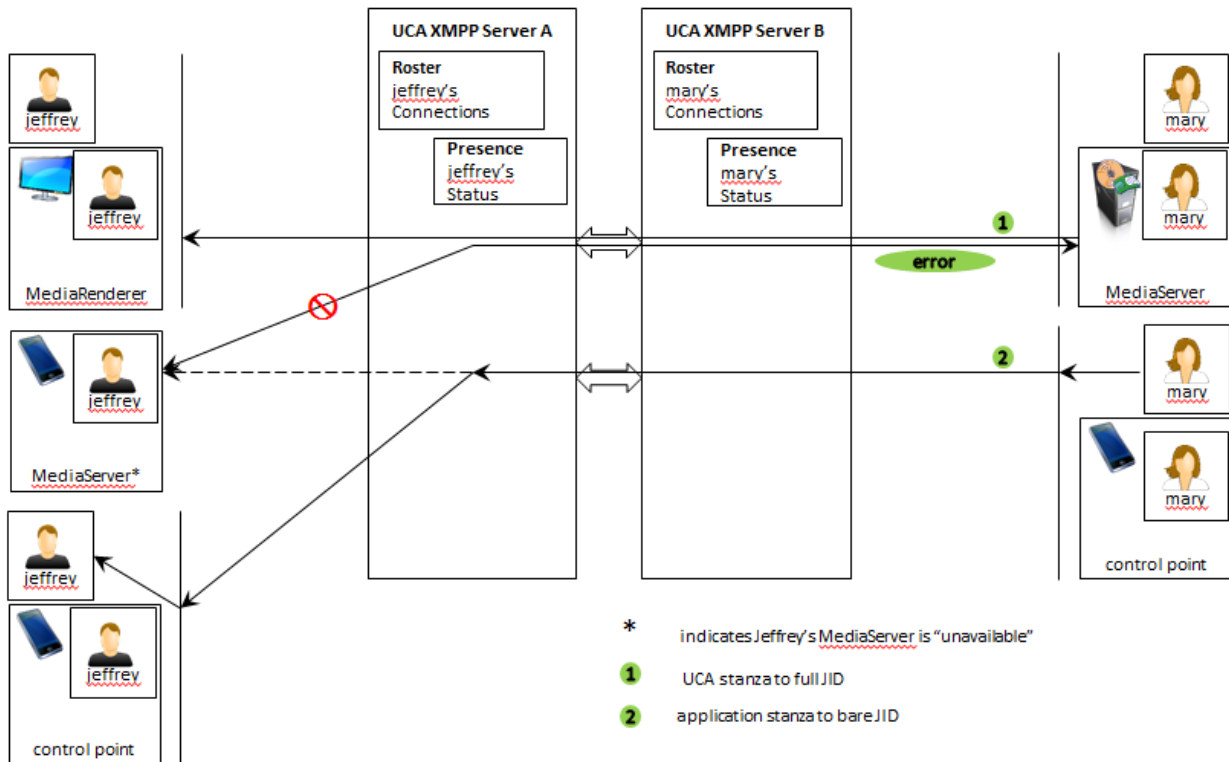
UCA XMPP Server A

Roster
jeffrey's
Connections

Presence
jeffrey's
Status

UCA XMPP Server B

Roster
mary's
Connections

Presence
mary's
Status

jeffrey

jeffrey

MediaRenderer

jeffrey

MediaServer*

jeffrey

jeffrey

control point

mary

mary

MediaServer

mary

mary

control point

1

error

2

* indicates Jeffrey's MediaServer is "unavailable"

1 UCA stanza to full JID

2 application stanza to bare JID